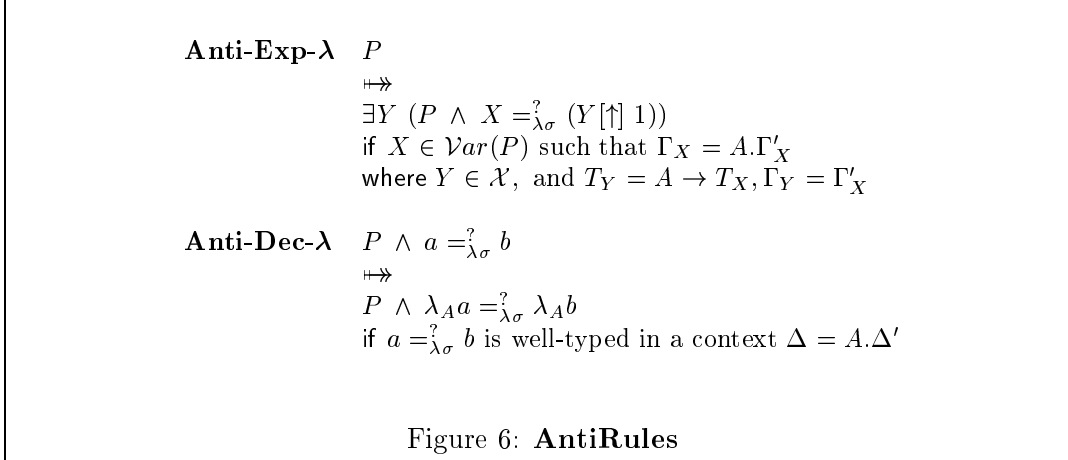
**Anti-Exp-$\lambda$** $P$

$\mapsto\!\!\!\rightarrow$

$\exists Y\ (P\ \wedge\ X =^?_{\lambda\sigma} (Y[\uparrow]\ 1))$

if $X \in \mathcal{V}ar(P)$ such that $\Gamma_X = A.\Gamma'_X$

where $Y \in \mathcal{X}$, and $T_Y = A \rightarrow T_X, \Gamma_Y = \Gamma'_X$

**Anti-Dec-$\lambda$** $P\ \wedge\ a =^?_{\lambda\sigma} b$

$\mapsto\!\!\!\rightarrow$

$P\ \wedge\ \lambda_A a =^?_{\lambda\sigma} \lambda_A b$

if $a =^?_{\lambda\sigma} b$ is well-typed in a context $\Delta = A.\Delta'$

Figure 6: **AntiRules**